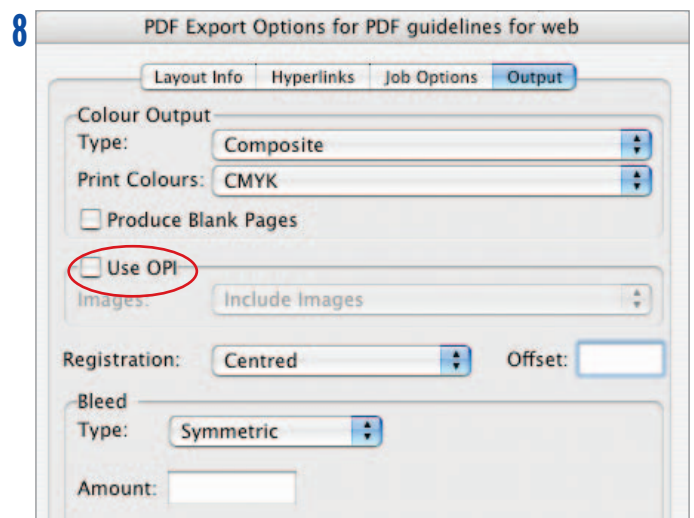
8

PDF Export Options for PDF guidelines for web

Layout Info | Hyperlinks | Job Options | Output

Colour Output

Type: Composite

Print Colours: CMYK

Produce Blank Pages

Use OPI

Images: Include Images

Registration: Centred

Offset:

Bleed

Type: Symmetric

Amount: